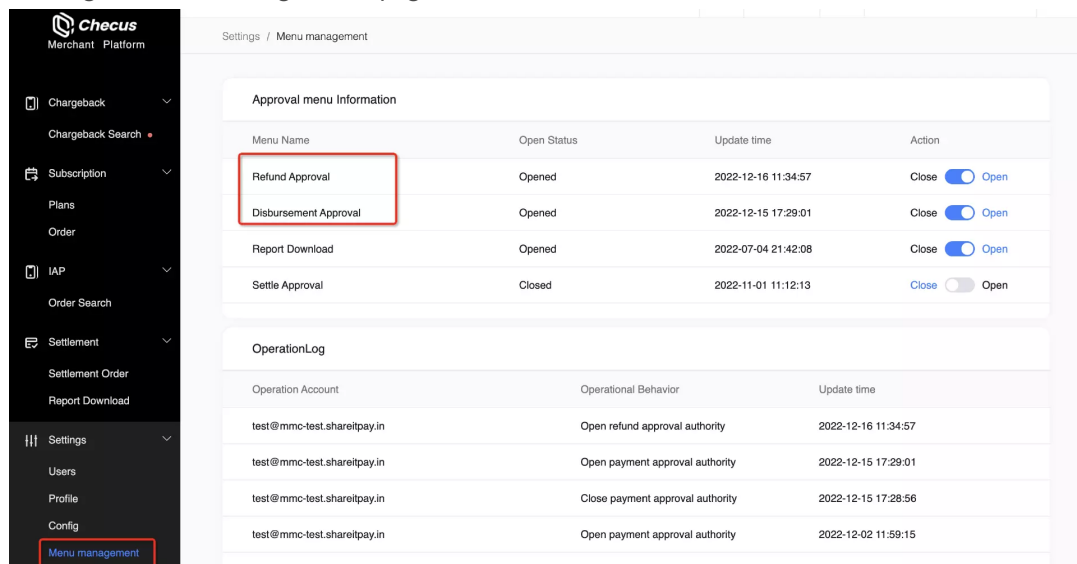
Checus
Merchant Platform

Chargeback
Chargeback Search
Subscription
Plans
Order
IAP
Order Search
Settlement
Settlement Order
Report Download
Settings
Users
Profile
Config
Menu management

Settings / Menu management

Approval menu Information

| Menu Name | Open Status | Update time | Action |
|---|---|---|---|
| Refund Approval | Opened | 2022-12-16 11:34:57 | Close Open |
| Disbursement Approval | Opened | 2022-12-15 17:29:01 | Close Open |
| Report Download | Opened | 2022-07-04 21:42:08 | Close Open |
| Settle Approval | Closed | 2022-11-01 11:12:13 | Close Open |

OperationLog

| Operation Account | Operational Behavior | Update time |
|---|---|---|
| test@mmc-test.shareitpay.in | Open refund approval authority | 2022-12-16 11:34:57 |
| test@mmc-test.shareitpay.in | Open payment approval authority | 2022-12-15 17:29:01 |
| test@mmc-test.shareitpay.in | Close payment approval authority | 2022-12-15 17:28:56 |
| test@mmc-test.shareitpay.in | Open payment approval authority | 2022-12-02 11:59:15 |